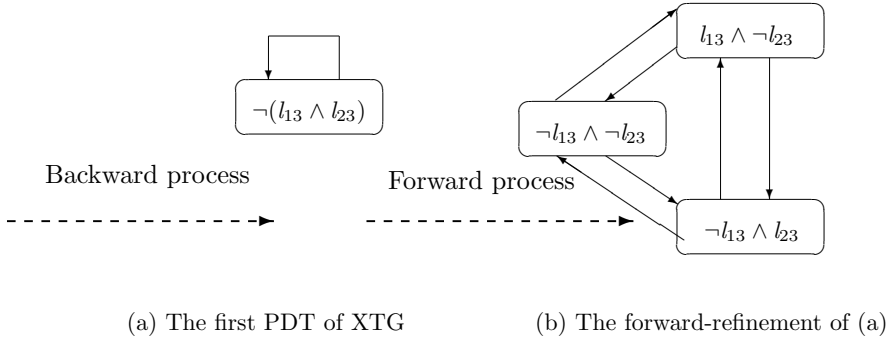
$\neg(l_{13} \wedge l_{23})$

Backward process

Forward process

$l_{13} \wedge \neg l_{23}$

$\neg l_{13} \wedge \neg l_{23}$

$\neg l_{13} \wedge l_{23}$

(a) The first PDT of XTG

(b) The forward-refinement of (a)